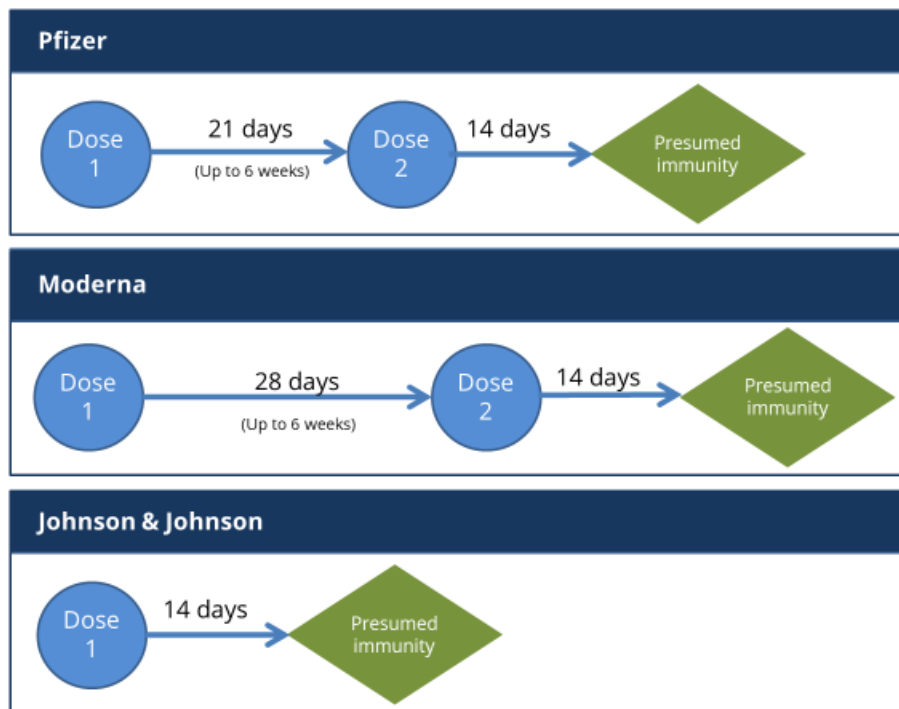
Pfizer

Dose 1

21 days

(Up to 6 weeks)

Dose 2

14 days

Presumed immunity

Moderna

Dose 1

28 days

(Up to 6 weeks)

Dose 2

14 days

Presumed immunity

Johnson & Johnson

Dose 1

14 days

Presumed immunity